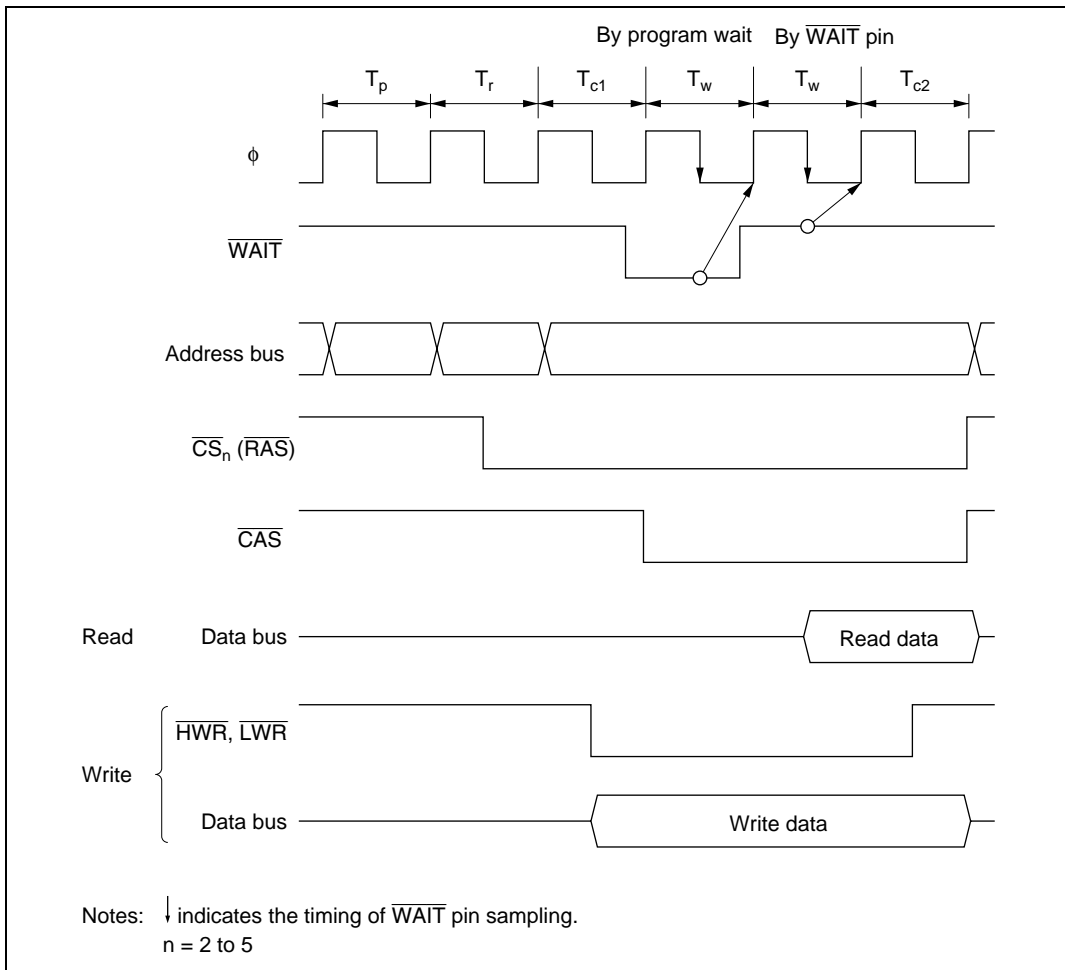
By program wait By $\overline{WAIT}$ pin

$T_p$ $T_r$ $T_{c1}$ $T_w$ $T_w$ $T_{c2}$

$\phi$

$\overline{WAIT}$

Address bus

$\overline{CS}_n$ ($\overline{RAS}$)

$\overline{CAS}$

Read Data bus Read data

Write $\overline{HWR}$, $\overline{LWR}$

Data bus Write data

Notes: ↓ indicates the timing of $\overline{WAIT}$ pin sampling.
n = 2 to 5